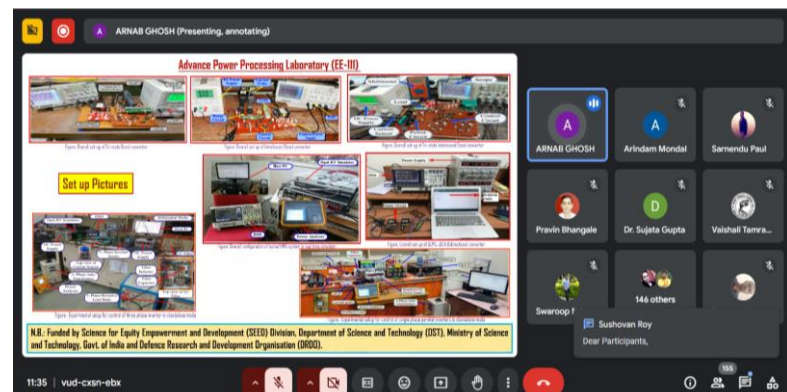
A ARNAB GHOSH (Presenting, annotating)

Advance Power Processing Laboratory (EE-111)

Set up Pictures

N.B.: Funded by Science for Equity Empowerment and Development (SEED) Division, Department of Science and Technology (DST), Ministry of Science and Technology, Govt. of India and Defence Research and Development Organisation (DRDO).

ARNAB GHOSH
Arindam Mondal
Sarnendu Paul
Pravin Bhangale
Dr. Sujata Gupta
Vaishali Tamra...
Swaroop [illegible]
146 others

Sushovan Roy
Dear Participants,

11:35 | vud-cxsn-ebx

155